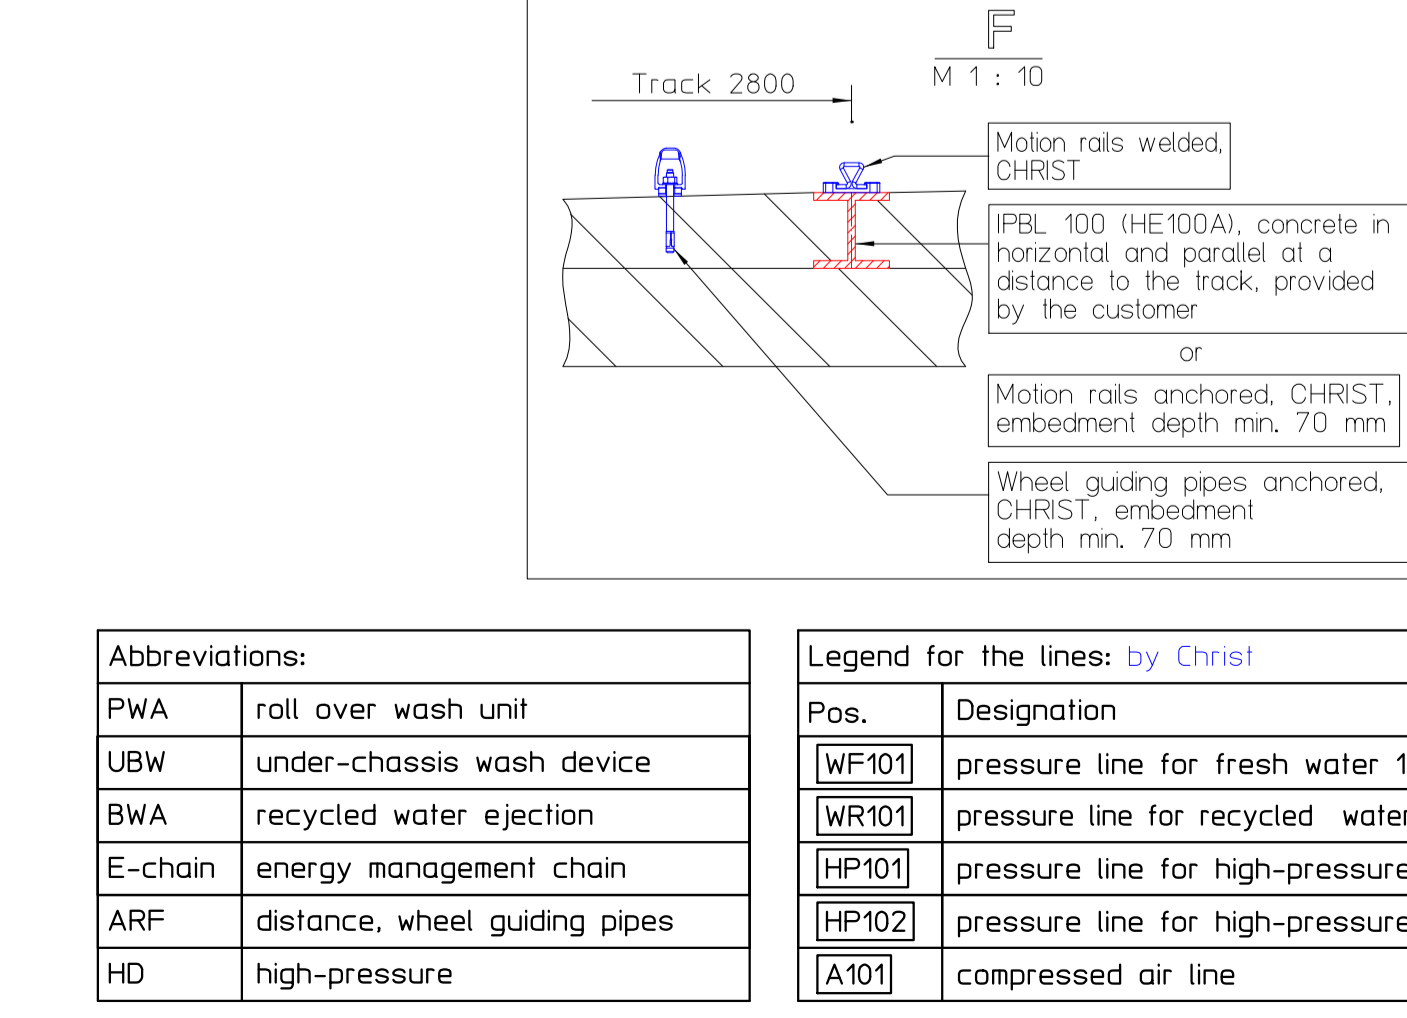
F

M 1 : 10

Track 2800

Motion rails welded, CHRIST

IPBL 100 (HE100A), concrete in horizontal and parallel at a distance to the track, provided by the customer

or

Motion rails anchored, CHRIST, embedment depth min. 70 mm

Wheel guiding pipes anchored, CHRIST, embedment depth min. 70 mm

| Abbreviations: | |
|---|---|
| PWA | roll over wash unit |
| UBW | under-chassis wash device |
| BWA | recycled water ejection |
| E-chain | energy management chain |
| ARF | distance, wheel guiding pipes |
| HD | high-pressure |

| Legend for the lines: by Christ | |
|---|---|
| Pos. | Designation |
| WF101 | pressure line for fresh water 1 |
| WR101 | pressure line for recycled water |
| HP101 | pressure line for high-pressure |
| HP102 | pressure line for high-pressure |
| A101 | compressed air line |